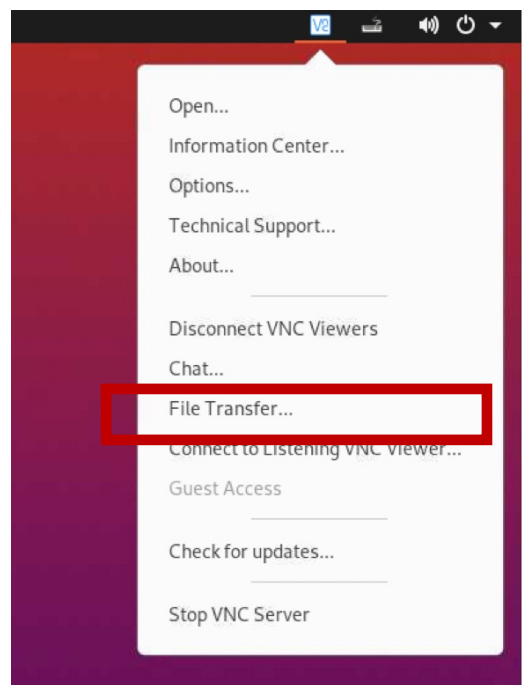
V2

Open...
Information Center...
Options...
Technical Support...
About...

Disconnect VNC Viewers
Chat...
File Transfer...
Connect to Listening VNC Viewer...
Guest Access

Check for updates...

Stop VNC Server